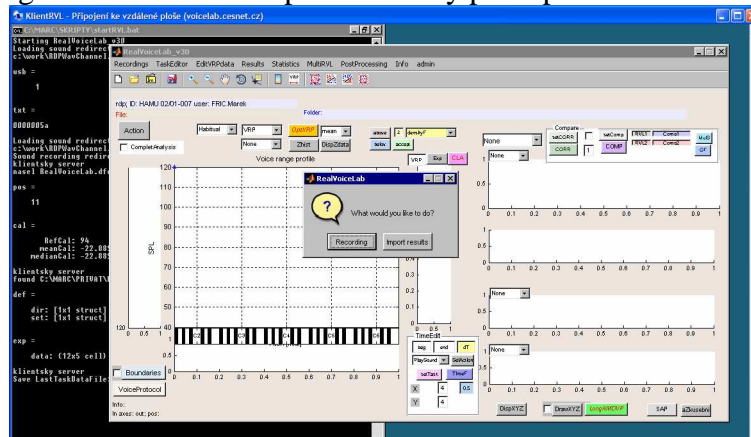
KlientRVL - Připojení ke vzdálené ploše (voicelab.cesnet.cz)

E:\MARC\SKRIPTY\startRVL.bat
Starting RealVoiceLab_v30
Loading sound redirect
c:\work\RDPWavChannel
usb =
1
txt =
8000005a
Loading sound redirect
c:\work\RDPWavChannel
Sound recording redire
klientsky server
nasel RealVoiceLab.dfd
pos =
11
cal =
RefCal: 94
meanCal: -22.88
medianCal: -22.88
klientsky server
found C:\MARC\PRIVAT\
def =
dir: [1x1 struct]
set: [1x1 struct]
exp =
data: (12x5 cell)
klientsky server
Save LastTaskDatafile

RealVoiceLab_v30
Recordings TaskEditor EditVRPdata Results Statistics MultiRVL PostProcessing Info admin
rdp, ID: HAMU 02/01-007 user: FRIC.Marek
File:
Folder:
Action
CompletAnalysis
Habitual
VRP
OpenVRP
mean
None
Zkryt
DispZdata
above
2
densityF
setw
accept
VRP
Exp
CLA
Voice range profile
SPL
120
110
100
90
80
70
60
50
40
120
0 0.5 1
0.5
0
Boundaries
0 0.1 0.2 0.3 0.4 0.5 0.6 0.7 0.8 0.9 1
VoiceProtocol
Info:
In axes: out: pos:

RealVoiceLab
What would you like to do?
Recording
Import results

None
None
Compare
selCORR
CORR
1
selComp
COMP
MRVL1
MRVL2
Comp1
Comp2
MoID
GF
1
0.5
0
0 0.1 0.2 0.3 0.4 0.5 0.6 0.7 0.8 0.9 1
None
None
TimeEdit
beg
end
dT
PlaySound
SetNoise
selTask
TimeF
X 4 0.5
Y 4
DispXYZ
DrawXYZ
compAREA VF
SAP
aZkoušení